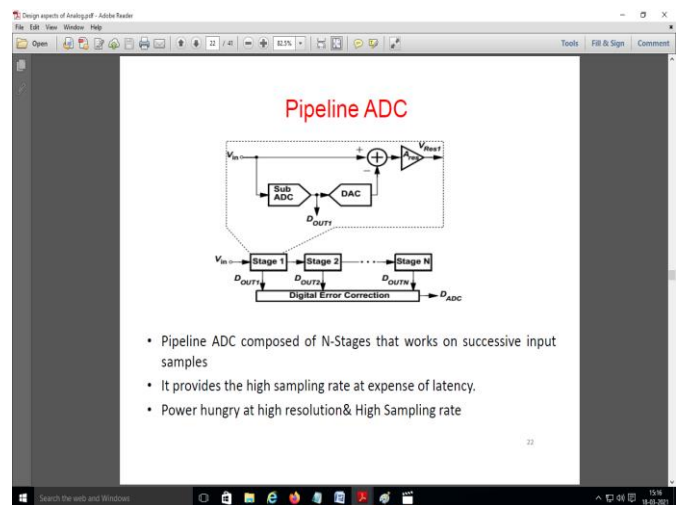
Design aspects of Analog.pdf - Adobe Reader
File Edit View Window Help
Open 22 / 41 82.5%
Tools Fill & Sign Comment

Pipeline ADC

$V_{in}$ + − $V_{Res1}$ $G_{res}$
Sub ADC
DAC
$D_{OUT1}$

$V_{in}$ Stage 1 Stage 2 Stage N
$D_{OUT1}$ $D_{OUT2}$ $D_{OUTN}$
Digital Error Correction $D_{ADC}$

• Pipeline ADC composed of N-Stages that works on successive input samples
• It provides the high sampling rate at expense of latency.
• Power hungry at high resolution& High Sampling rate

22

Search the web and Windows
15:16 18-03-2021